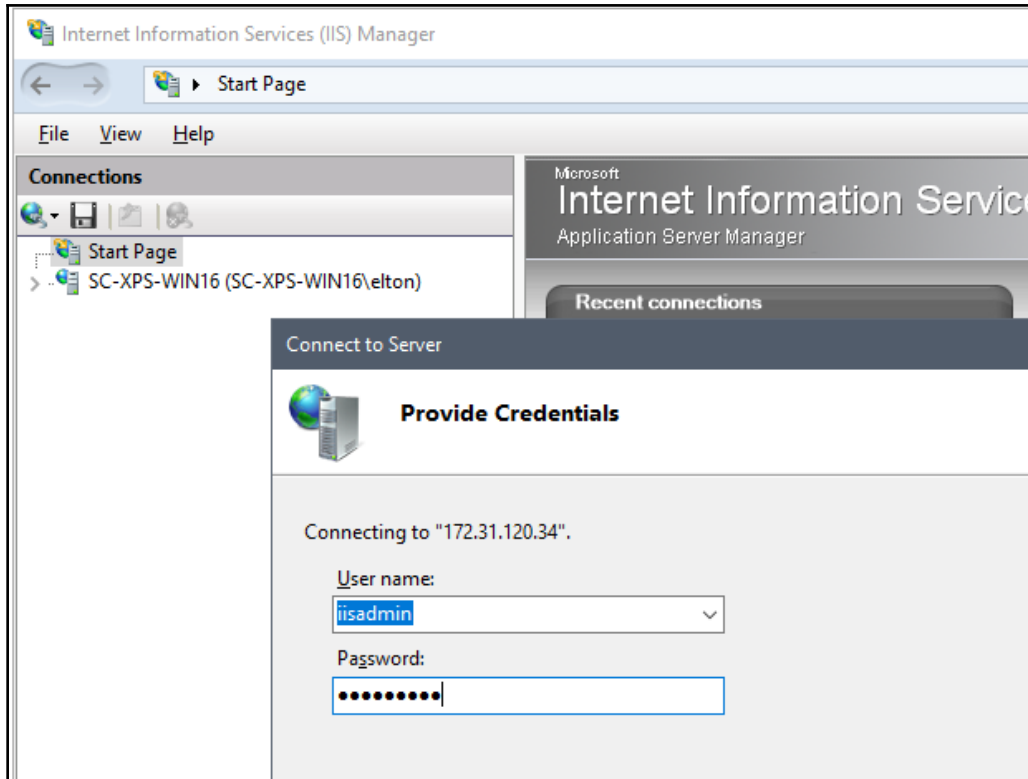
Internet Information Services (IIS) Manager

Start Page

File View Help

Connections

Start Page

SC-XPS-WIN16 (SC-XPS-WIN16\elton)

Microsoft
Internet Information Servic

Application Server Manager

Recent connections

Connect to Server

Provide Credentials

Connecting to "172.31.120.34".

User name:

iisadmin

Password:

•••••••••